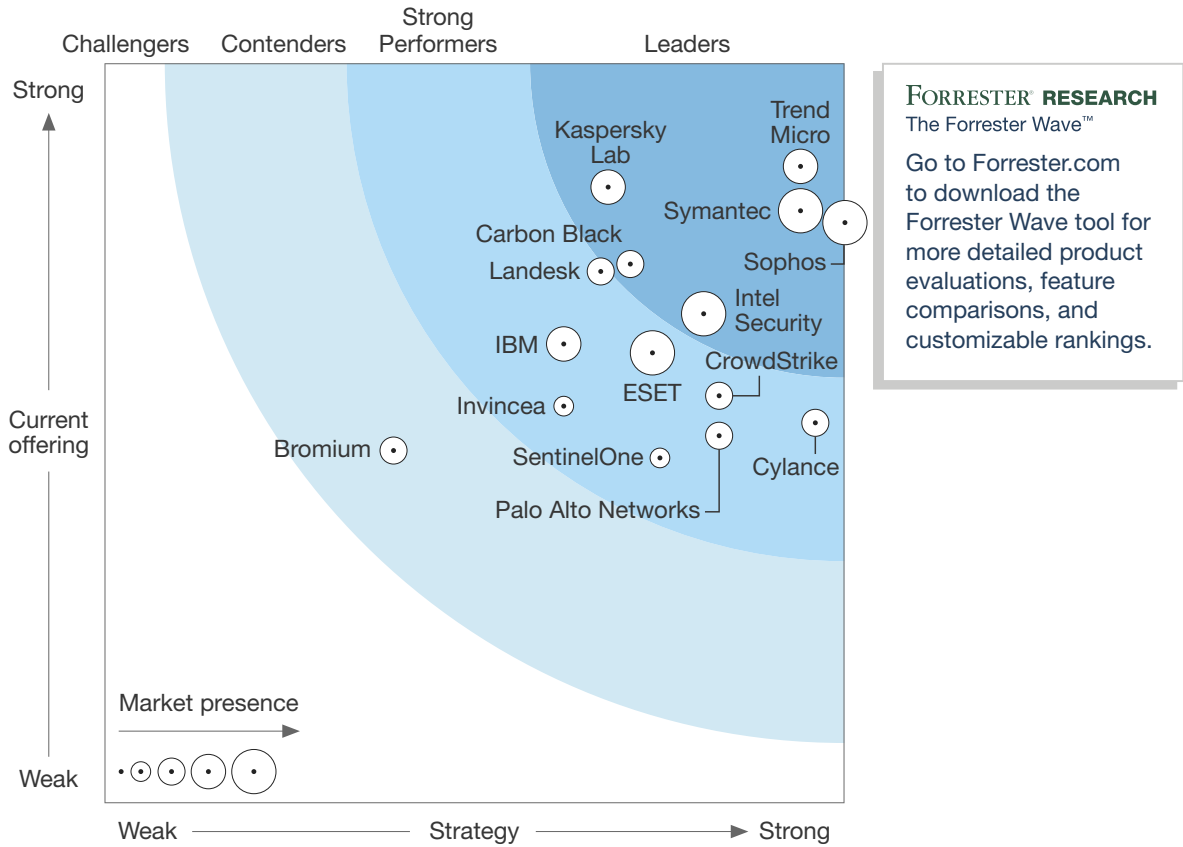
Challengers Contenders Strong Performers Leaders

Strong

Current offering

Weak

Kaspersky Lab

Trend Micro

Symantec

Sophos

Carbon Black

Landesk

Intel Security

IBM

ESET

CrowdStrike

Invincea

Bromium

SentinelOne

Cylance

Palo Alto Networks

Market presence

Weak Strategy Strong

FORRESTER® RESEARCH
The Forrester Wave™

Go to Forrester.com to download the Forrester Wave tool for more detailed product evaluations, feature comparisons, and customizable rankings.